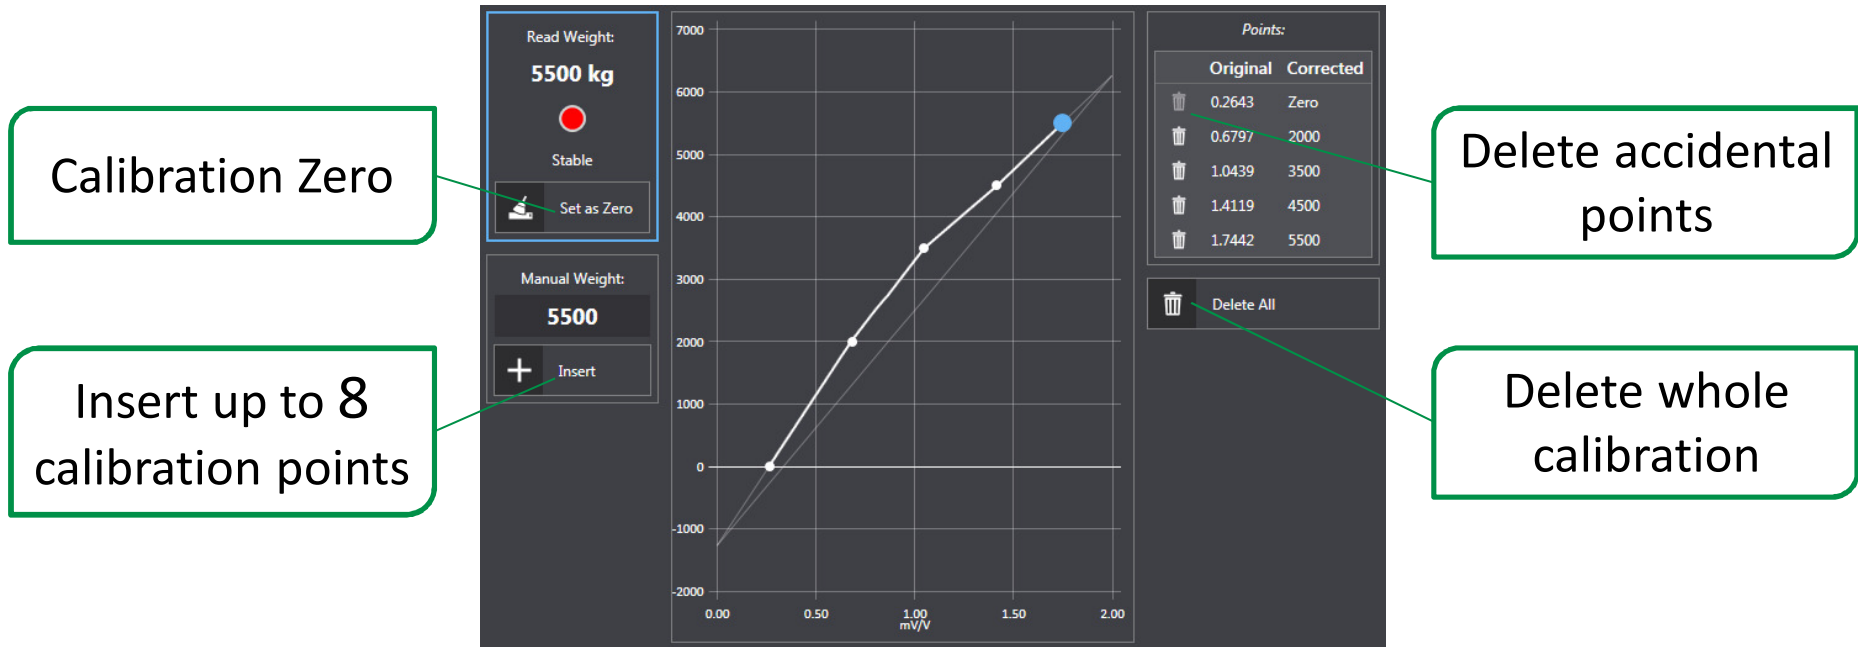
Calibration Zero

Insert up to 8 calibration points

Read Weight:

5500 kg

Stable

Set as Zero

Manual Weight:

5500

Insert

7000
6000
5000
4000
3000
2000
1000
0
-1000
-2000

0.00
0.50
1.00
mV/V
1.50
2.00

Points:

| | Original | Corrected |
|---|---|---|
| | 0.2643 | Zero |
| | 0.6797 | 2000 |
| | 1.0439 | 3500 |
| | 1.4119 | 4500 |
| | 1.7442 | 5500 |

Delete All

Delete accidental points

Delete whole calibration